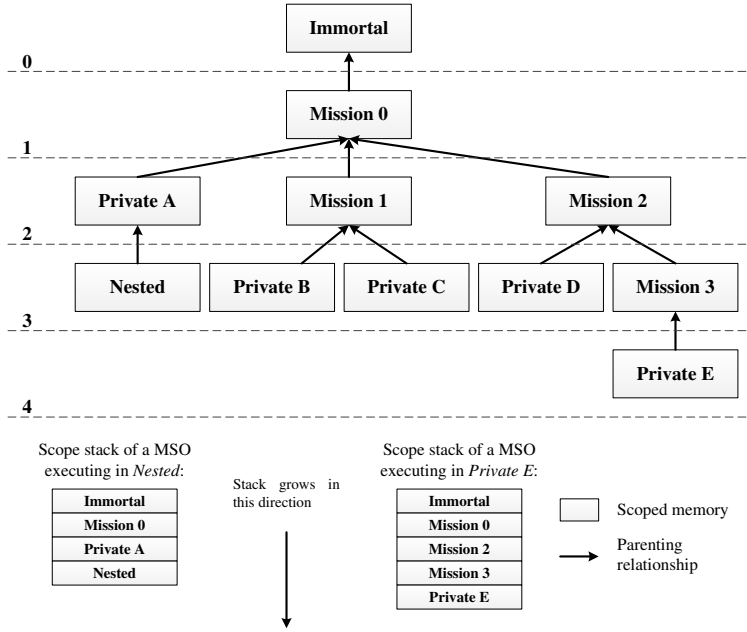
Immortal

0

Mission 0

1

Private A

Mission 1

Mission 2

2

Nested

Private B

Private C

Private D

Mission 3

3

Private E

4

Scope stack of a MSO executing in *Nested*:

| Immortal |
|---|
| Mission 0 |
| Private A |
| Nested |

Stack grows in this direction

Scope stack of a MSO executing in *Private E*:

| Immortal |
|---|
| Mission 0 |
| Mission 2 |
| Mission 3 |
| Private E |

Scoped memory

Parenting relationship